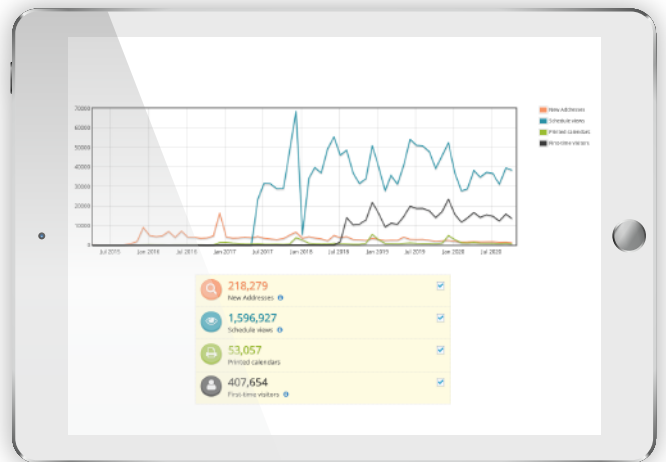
70000
60000
50000
40000
30000
20000
10000
0

Jul 2015 Jan 2016 Jul 2016 Jan 2017 Jul 2017 Jan 2018 Jul 2018 Jan 2019 Jul 2019 Jan 2020 Jul 2020

New Addresses
Schedule views
Printed calendars
First-time visitors

218,279
New Addresses

1,596,927
Schedule views

53,057
Printed calendars

407,654
First-time visitors